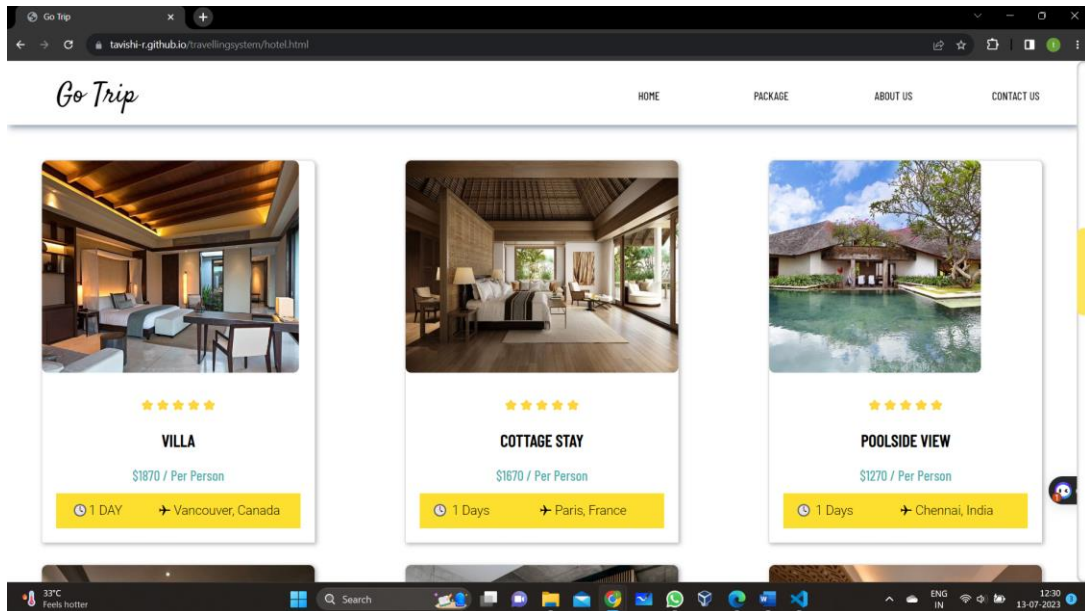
Go Trip

tavishi-r.github.io/travellingsystem/hotel.html

Go Trip

HOME

PACKAGE

ABOUT US

CONTACT US

VILLA

$1870 / Per Person

1 DAY

Vancouver, Canada

COTTAGE STAY

$1670 / Per Person

1 Days

Paris, France

POOLSIDE VIEW

$1270 / Per Person

1 Days

Chennai, India

33°C
Feels hotter

Search

ENG
IN

12:30
13-07-2023